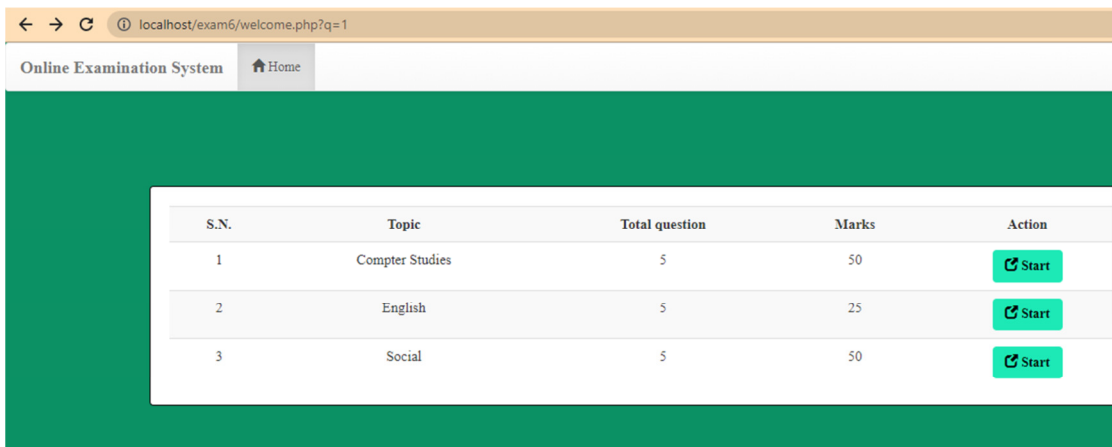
localhost/exam6/welcome.php?q=1

Online Examination System

Home

| S.N. | Topic | Total question | Marks | Action |
|---|---|---|---|---|
| 1 | Compter Studies | 5 | 50 | Start |
| 2 | English | 5 | 25 | Start |
| 3 | Social | 5 | 50 | Start |